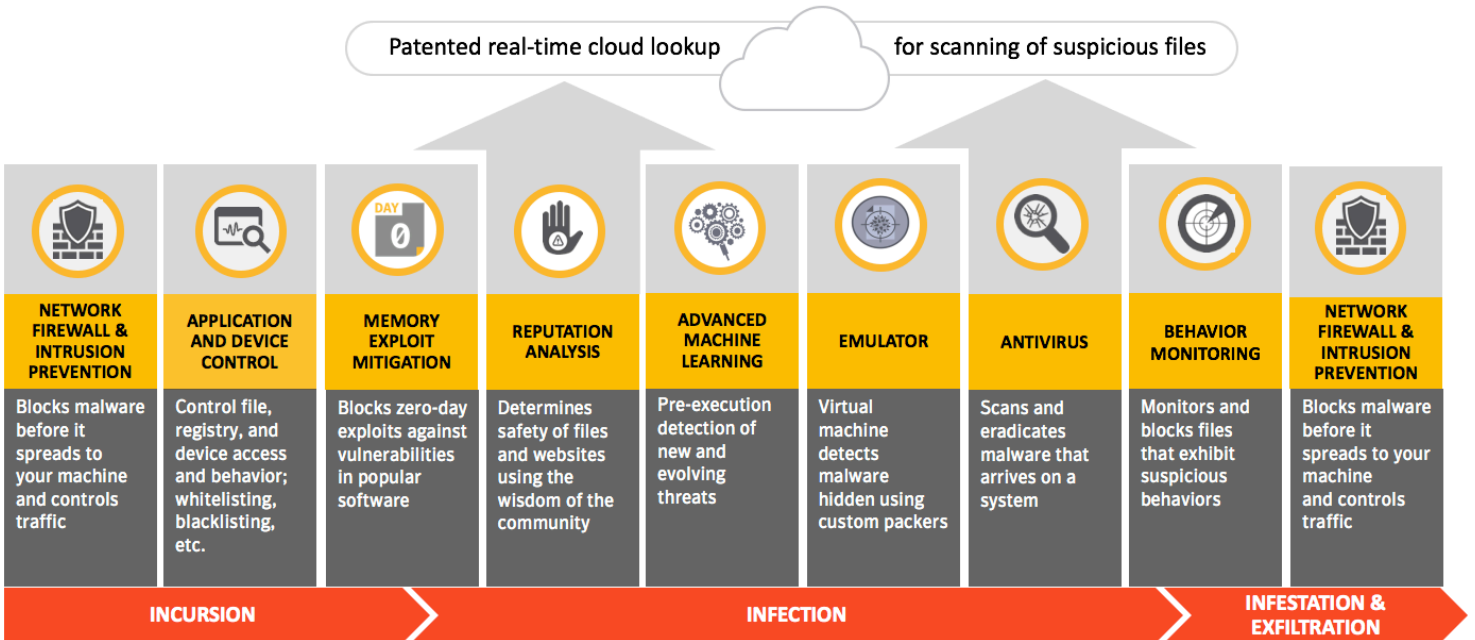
Patented real-time cloud lookup for scanning of suspicious files

DAY 0

NETWORK FIREWALL & INTRUSION PREVENTION
Blocks malware before it spreads to your machine and controls traffic

APPLICATION AND DEVICE CONTROL
Control file, registry, and device access and behavior; whitelisting, blacklisting, etc.

MEMORY EXPLOIT MITIGATION
Blocks zero-day exploits against vulnerabilities in popular software

REPUTATION ANALYSIS
Determines safety of files and websites using the wisdom of the community

ADVANCED MACHINE LEARNING
Pre-execution detection of new and evolving threats

EMULATOR
Virtual machine detects malware hidden using custom packers

ANTIVIRUS
Scans and eradicates malware that arrives on a system

BEHAVIOR MONITORING
Monitors and blocks files that exhibit suspicious behaviors

NETWORK FIREWALL & INTRUSION PREVENTION
Blocks malware before it spreads to your machine and controls traffic

INCURSION
INFECTION
INFESTATION & EXFILTRATION